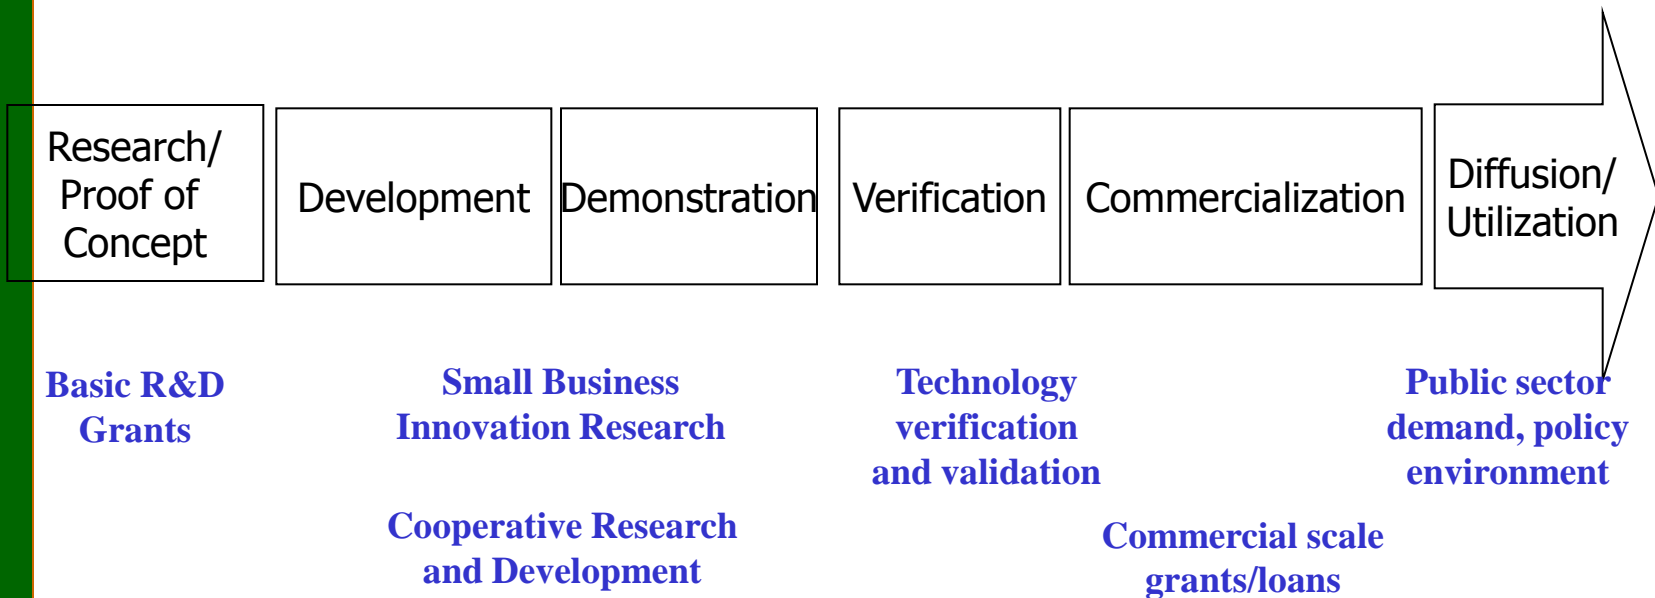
Research/ Proof of Concept

Development

Demonstration

Verification

Commercialization

Diffusion/ Utilization

Basic R&D Grants

Small Business Innovation Research

Cooperative Research and Development

Technology verification and validation

Commercial scale grants/loans

Public sector demand, policy environment